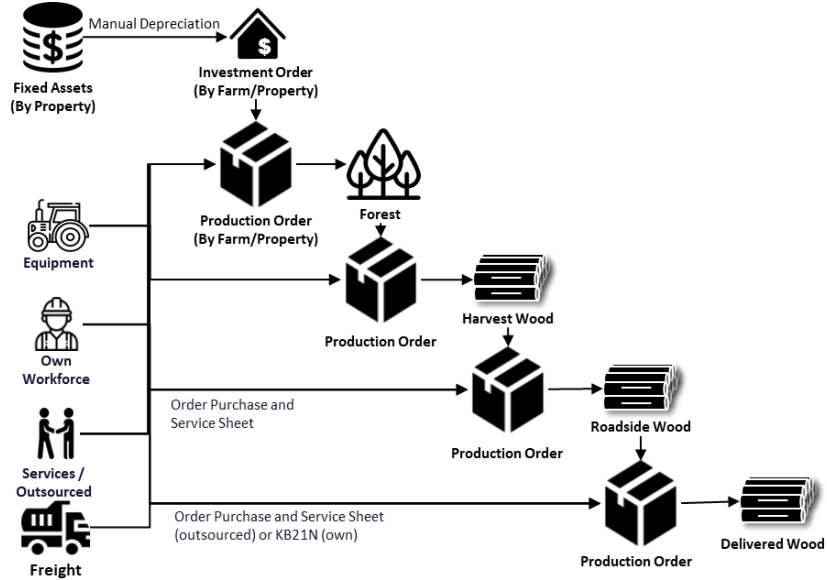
Manual Depreciation

Fixed Assets (By Property)

Investment Order (By Farm/Property)

Production Order (By Farm/Property)

Forest

Equipment

Own Workforce

Services / Outsourced

Freight

Production Order

Harvest Wood

Order Purchase and Service Sheet

Production Order

Roadside Wood

Order Purchase and Service Sheet (outsourced) or KB21N (own)

Production Order

Delivered Wood